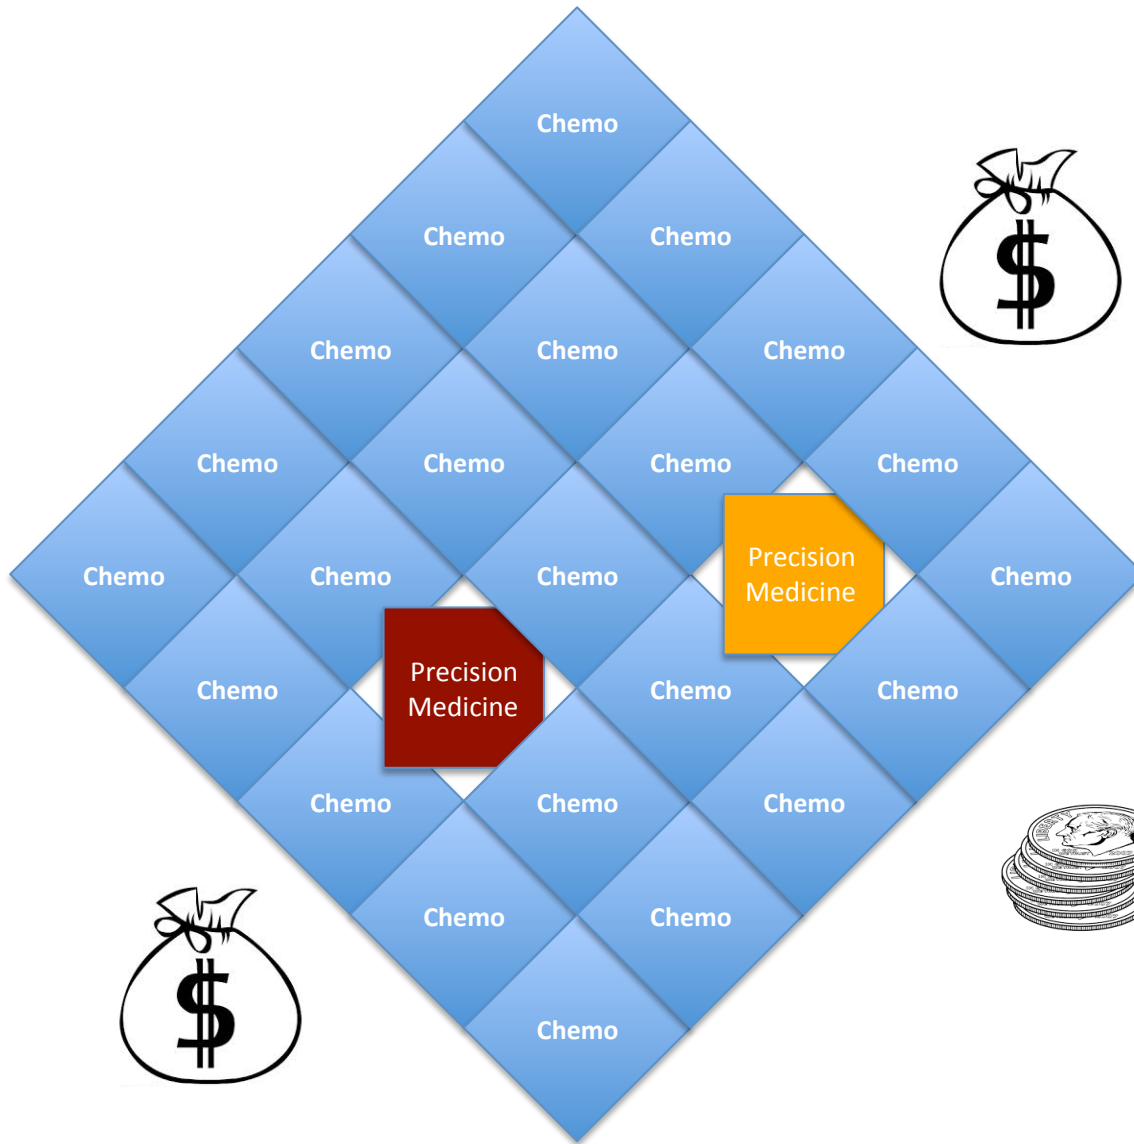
Chemo

Chemo Chemo

Chemo Chemo Chemo

Chemo Chemo Chemo Chemo

Precision Medicine

Chemo Chemo Chemo Chemo

Precision Medicine

Chemo Chemo Chemo

Chemo Chemo Chemo

Chemo Chemo

Chemo

$

$

LIBERTY